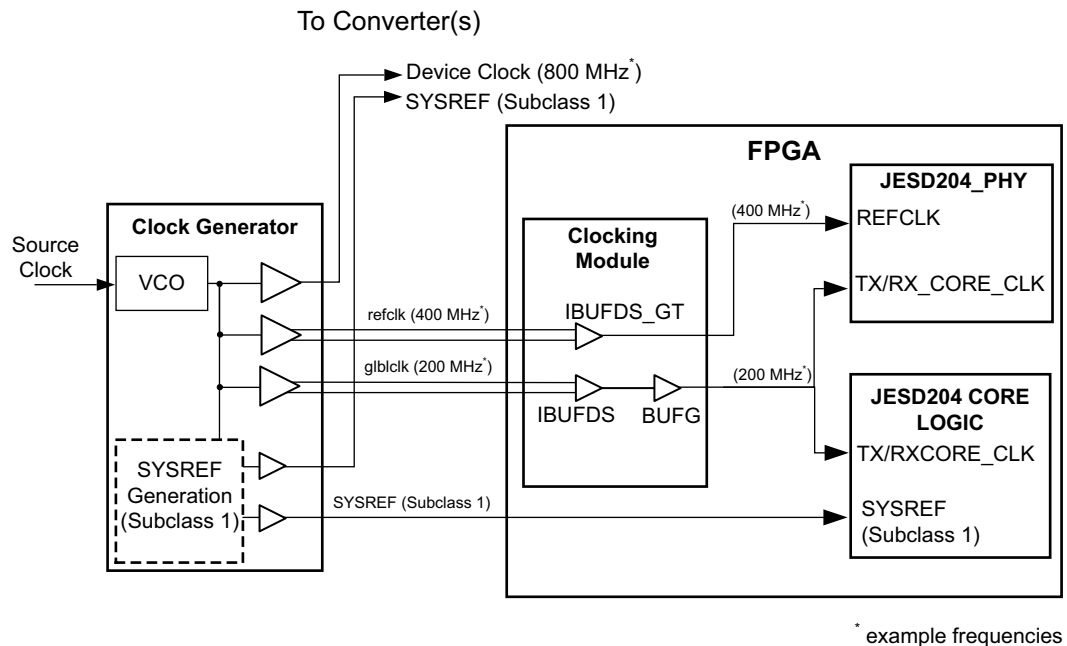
To Converter(s)

Device Clock (800 MHz$^*$)
SYSREF (Subclass 1)

FPGA

JESD204_PHY

(400 MHz$^*$)

REFCLK

Source Clock

Clock Generator

VCO

Clocking Module

TX/RX_CORE_CLK

refclk (400 MHz$^*$)

IBUFDS_GT

glblclk (200 MHz$^*$)

(200 MHz$^*$)

JESD204 CORE LOGIC

IBUFDS

BUFG

SYSREF Generation (Subclass 1)

TX/RXCORE_CLK

SYSREF (Subclass 1)

SYSREF (Subclass 1)

$^*$ example frequencies